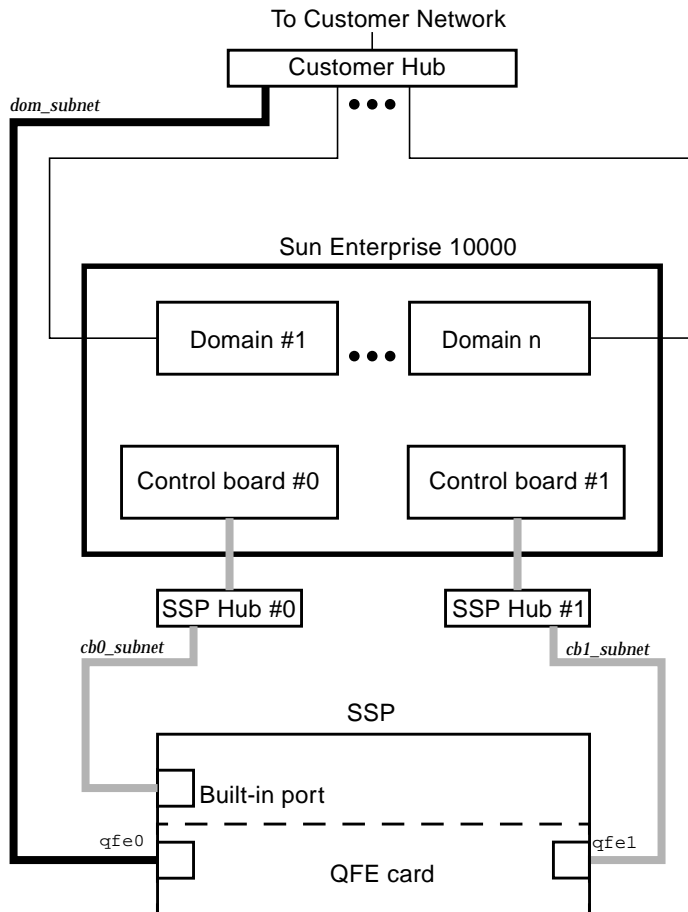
To Customer Network

Customer Hub

dom_subnet

Sun Enterprise 10000

Domain #1

Domain n

Control board #0

Control board #1

SSP Hub #0

SSP Hub #1

cb0_subnet

cb1_subnet

SSP

Built-in port

qfe0

qfe1

QFE card